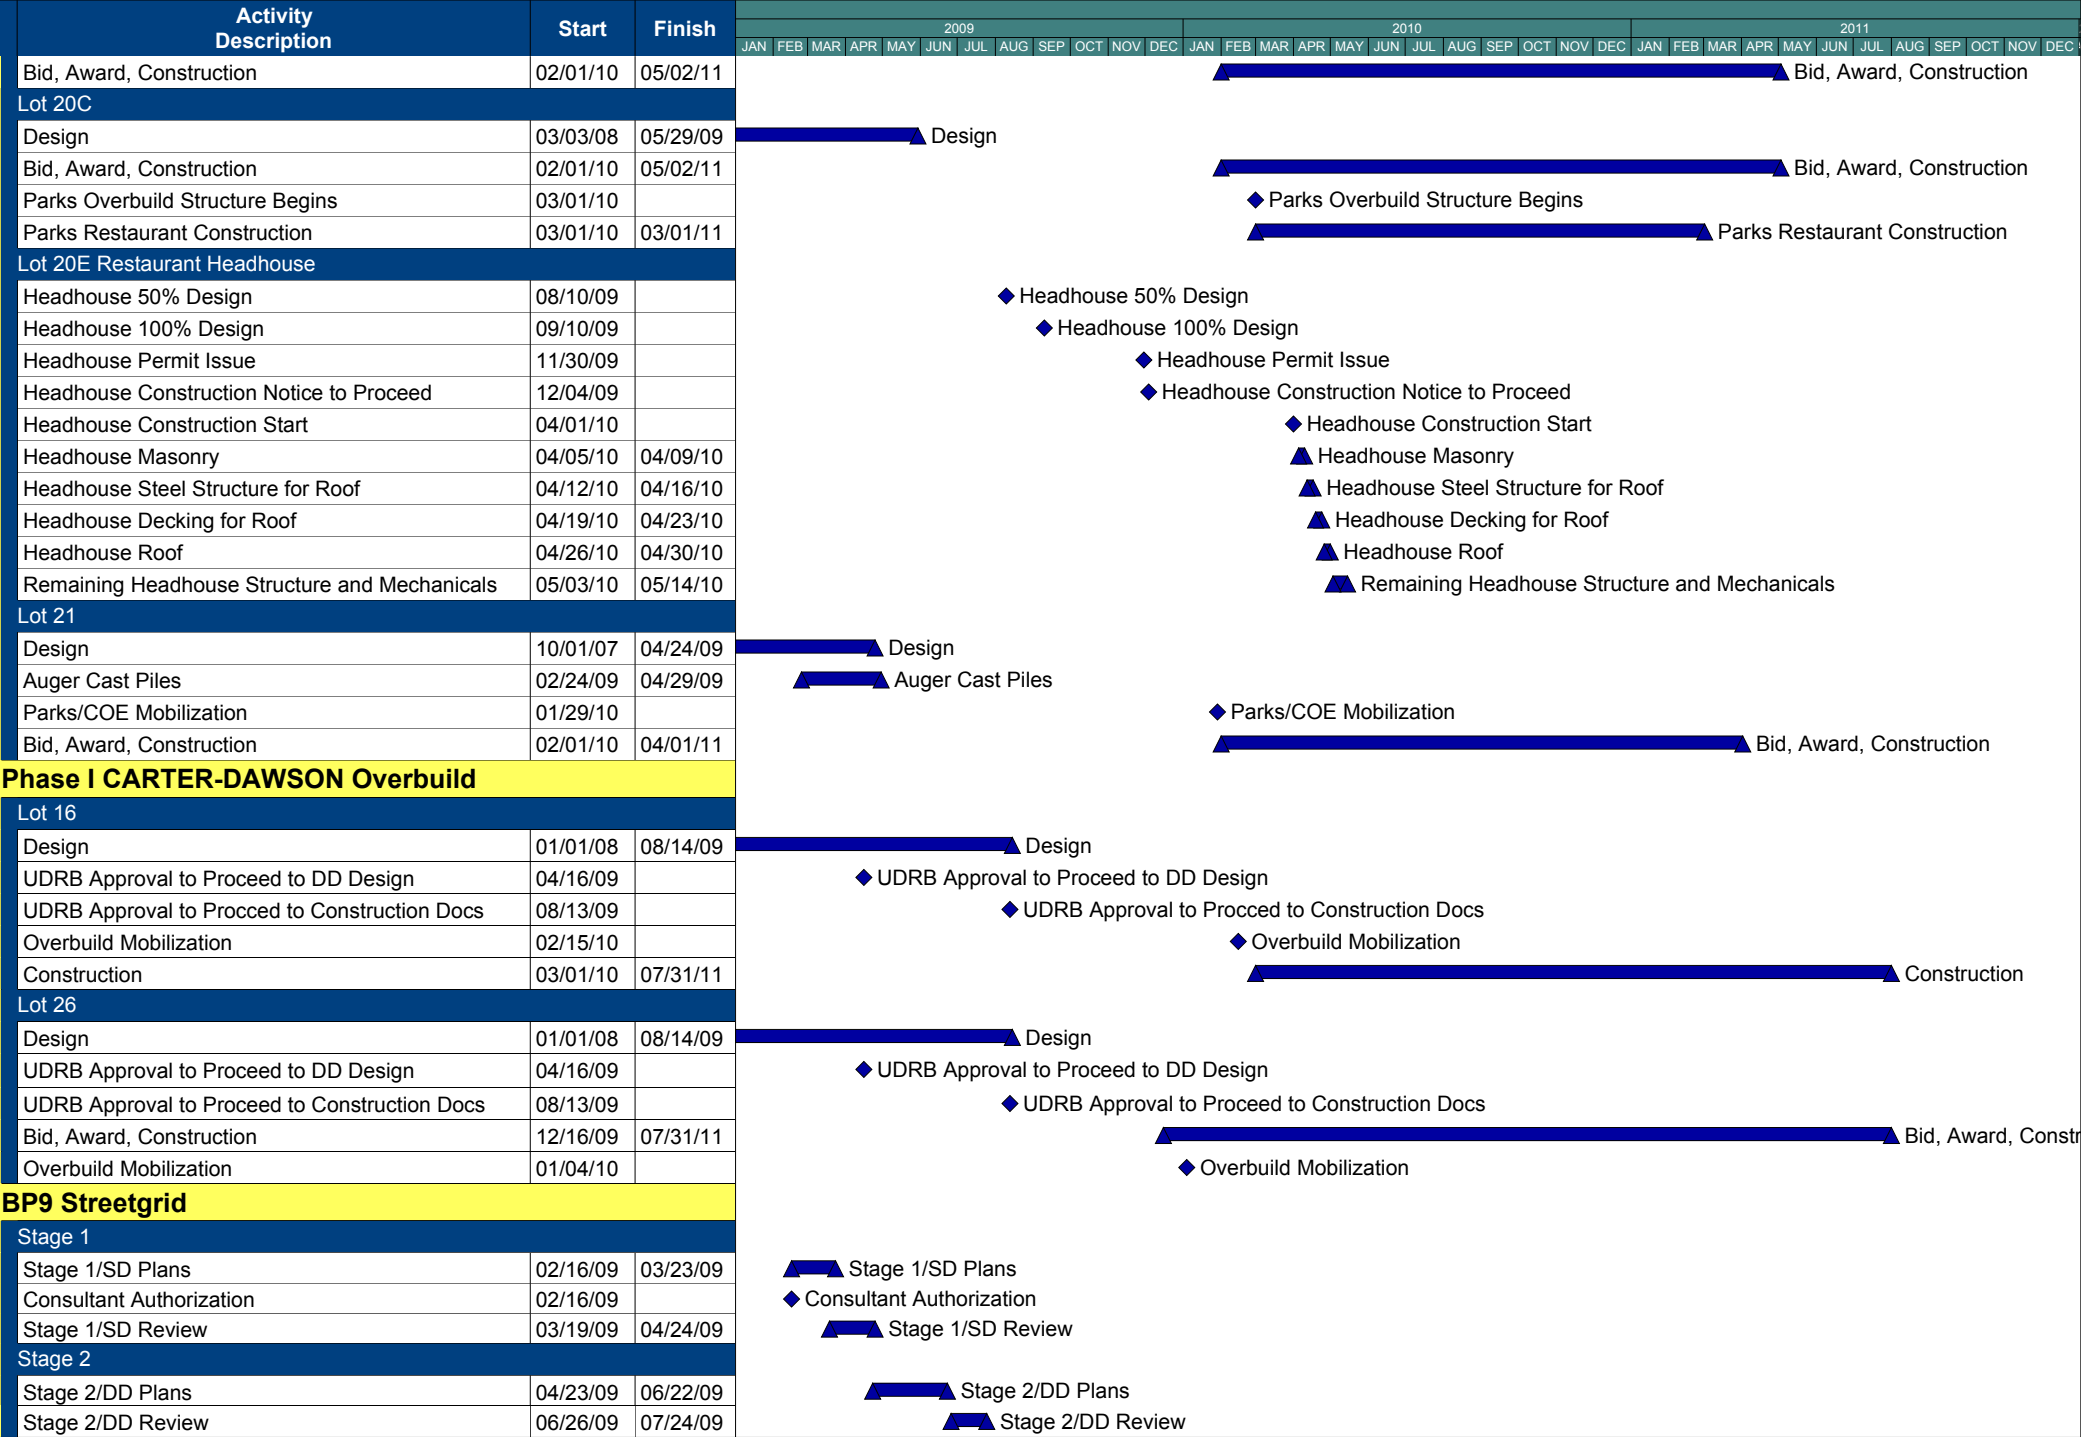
| Activity Description | Start | Finish |
|---|---|---|
| Bid, Award, Construction | 02/01/10 | 05/02/11 |
| Lot 20C | | |
| Design | 03/03/08 | 05/29/09 |
| Bid, Award, Construction | 02/01/10 | 05/02/11 |
| Parks Overbuild Structure Begins | 03/01/10 | |
| Parks Restaurant Construction | 03/01/10 | 03/01/11 |
| Lot 20E Restaurant Headhouse | | |
| Headhouse 50% Design | 08/10/09 | |
| Headhouse 100% Design | 09/10/09 | |
| Headhouse Permit Issue | 11/30/09 | |
| Headhouse Construction Notice to Proceed | 12/04/09 | |
| Headhouse Construction Start | 04/01/10 | |
| Headhouse Masonry | 04/05/10 | 04/09/10 |
| Headhouse Steel Structure for Roof | 04/12/10 | 04/16/10 |
| Headhouse Decking for Roof | 04/19/10 | 04/23/10 |
| Headhouse Roof | 04/26/10 | 04/30/10 |
| Remaining Headhouse Structure and Mechanicals | 05/03/10 | 05/14/10 |
| Lot 21 | | |
| Design | 10/01/07 | 04/24/09 |
| Auger Cast Piles | 02/24/09 | 04/29/09 |
| Parks/COE Mobilization | 01/29/10 | |
| Bid, Award, Construction | 02/01/10 | 04/01/11 |
| Phase I CARTER-DAWSON Overbuild | | |
| Lot 16 | | |
| Design | 01/01/08 | 08/14/09 |
| UDRB Approval to Proceed to DD Design | 04/16/09 | |
| UDRB Approval to Procced to Construction Docs | 08/13/09 | |
| Overbuild Mobilization | 02/15/10 | |
| Construction | 03/01/10 | 07/31/11 |
| Lot 26 | | |
| Design | 01/01/08 | 08/14/09 |
| UDRB Approval to Proceed to DD Design | 04/16/09 | |
| UDRB Approval to Proceed to Construction Docs | 08/13/09 | |
| Bid, Award, Construction | 12/16/09 | 07/31/11 |
| Overbuild Mobilization | 01/04/10 | |
| BP9 Streetgrid | | |
| Stage 1 | | |
| Stage 1/SD Plans | 02/16/09 | 03/23/09 |
| Consultant Authorization | 02/16/09 | |
| Stage 1/SD Review | 03/19/09 | 04/24/09 |
| Stage 2 | | |
| Stage 2/DD Plans | 04/23/09 | 06/22/09 |
| Stage 2/DD Review | 06/26/09 | 07/24/09 |

2009 2010 2011
JAN FEB MAR APR MAY JUN JUL AUG SEP OCT NOV DEC JAN FEB MAR APR MAY JUN JUL AUG SEP OCT NOV DEC JAN FEB MAR APR MAY JUN JUL AUG SEP OCT NOV DEC

Bid, Award, Construction
Design
Bid, Award, Construction
Parks Overbuild Structure Begins
Parks Restaurant Construction
Headhouse 50% Design
Headhouse 100% Design
Headhouse Permit Issue
Headhouse Construction Notice to Proceed
Headhouse Construction Start
Headhouse Masonry
Headhouse Steel Structure for Roof
Headhouse Decking for Roof
Headhouse Roof
Remaining Headhouse Structure and Mechanicals
Design
Auger Cast Piles
Parks/COE Mobilization
Bid, Award, Construction
Design
UDRB Approval to Proceed to DD Design
UDRB Approval to Procced to Construction Docs
Overbuild Mobilization
Construction
Design
UDRB Approval to Proceed to DD Design
UDRB Approval to Proceed to Construction Docs
Bid, Award, Constr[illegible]
Overbuild Mobilization
Stage 1/SD Plans
Consultant Authorization
Stage 1/SD Review
Stage 2/DD Plans
Stage 2/DD Review